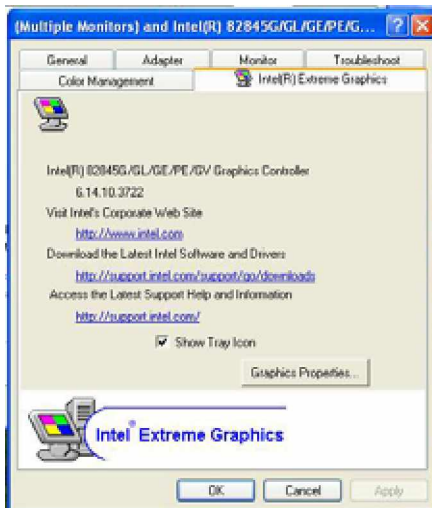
(Multiple Monitors) and Intel(R) 82845G/GL/GE/PE/G...

General | Adapter | Monitor | Troubleshoot
Color Management | Intel(R) Extreme Graphics

Intel(R) 82845G/GL/GE/PE/GV Graphics Controller
6.14.10.3722

Visit Intel's Corporate Web Site
http://www.intel.com

Download the Latest Intel Software and Drivers
http://support.intel.com/support/go/downloads

Access the Latest Support Help and Information
http://support.intel.com/

Show Tray Icon

Graphics Properties...

Intel® Extreme Graphics

OK | Cancel | Apply